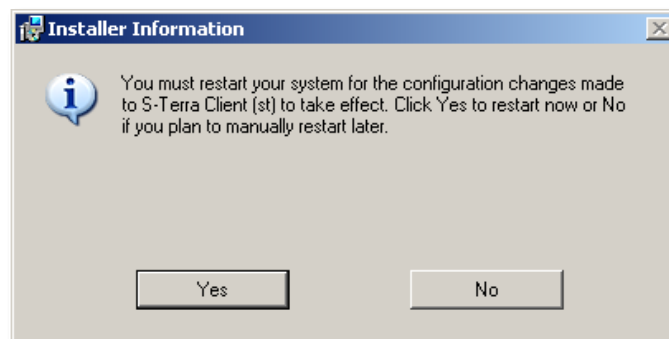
Installer Information

You must restart your system for the configuration changes made to S-Terra Client (st) to take effect. Click Yes to restart now or No if you plan to manually restart later.

Yes

No